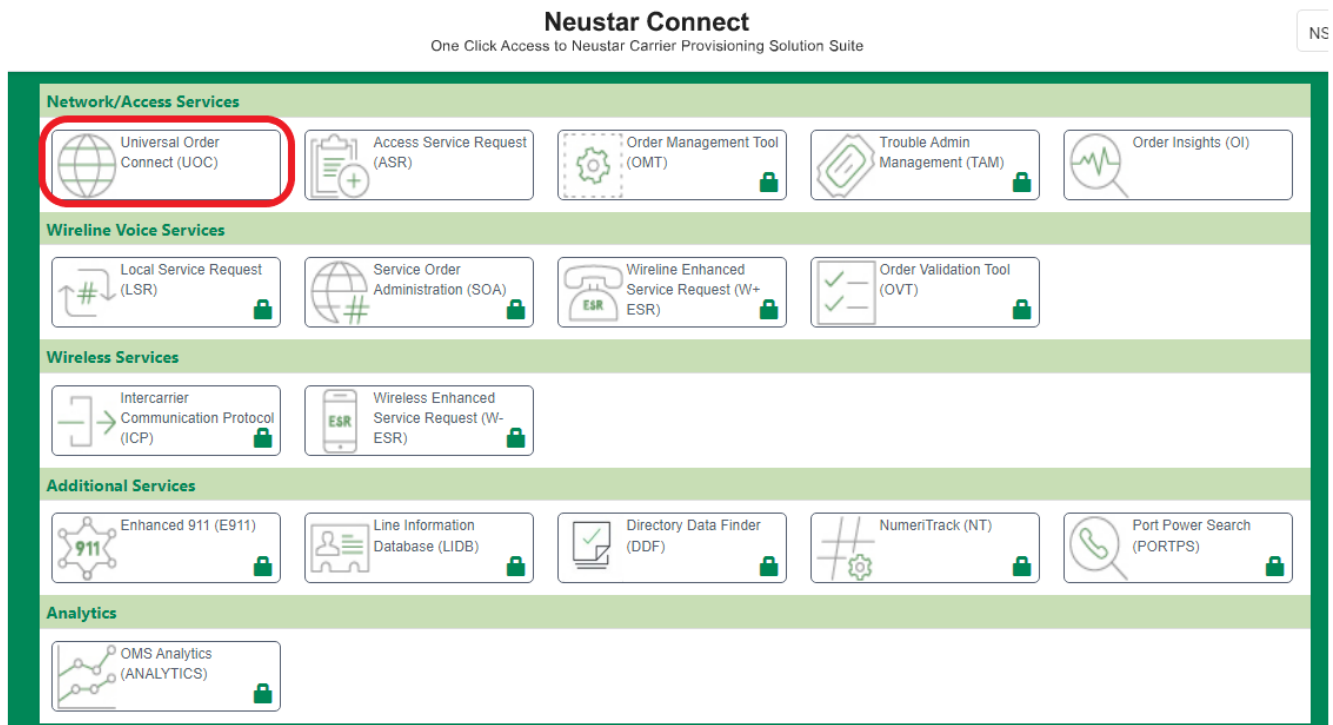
Neustar Connect
One Click Access to Neustar Carrier Provisioning Solution Suite

NS

Network/Access Services

Universal Order Connect (UOC)

Access Service Request (ASR)

Order Management Tool (OMT)

Trouble Admin Management (TAM)

Order Insights (OI)

Wireline Voice Services

Local Service Request (LSR)

Service Order Administration (SOA)

ESR

Wireline Enhanced Service Request (W+ ESR)

Order Validation Tool (OVT)

Wireless Services

Intercarrier Communication Protocol (ICP)

ESR

Wireless Enhanced Service Request (W-ESR)

Additional Services

911

Enhanced 911 (E911)

Line Information Database (LIDB)

Directory Data Finder (DDF)

NumeriTrack (NT)

Port Power Search (PORTPS)

Analytics

OMS Analytics (ANALYTICS)